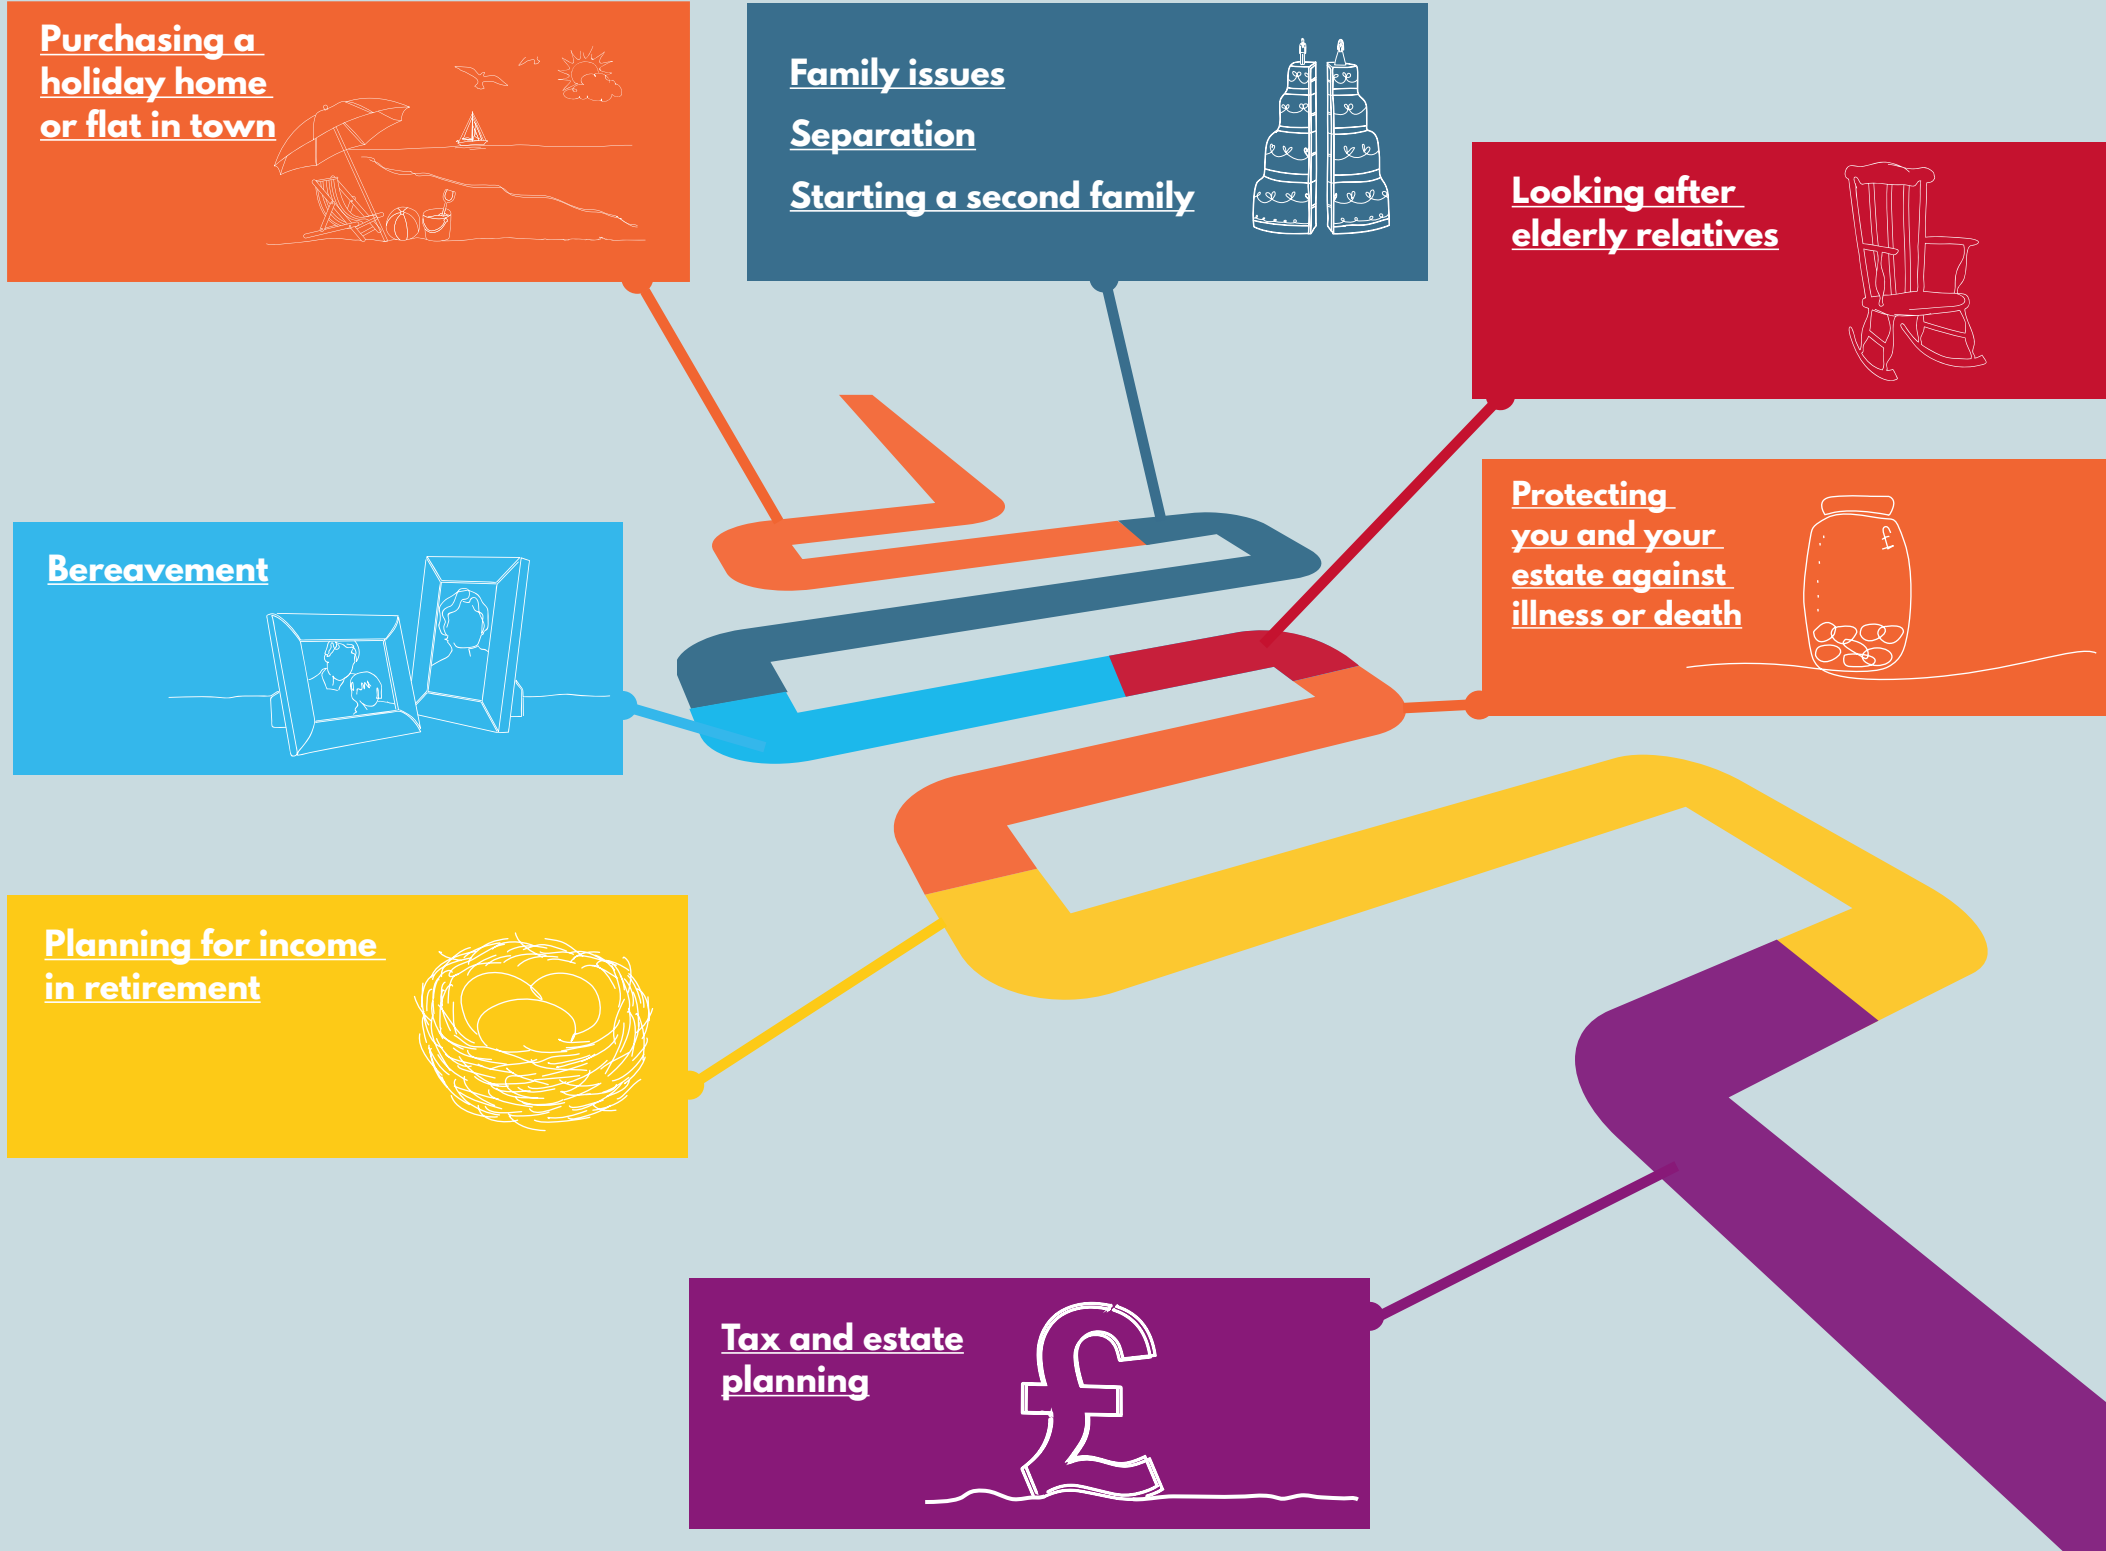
Purchasing a holiday home or flat in town

Family issues

Separation

Starting a second family

Looking after elderly relatives

Bereavement

Protecting you and your estate against illness or death

£

Planning for income in retirement

Tax and estate planning

£